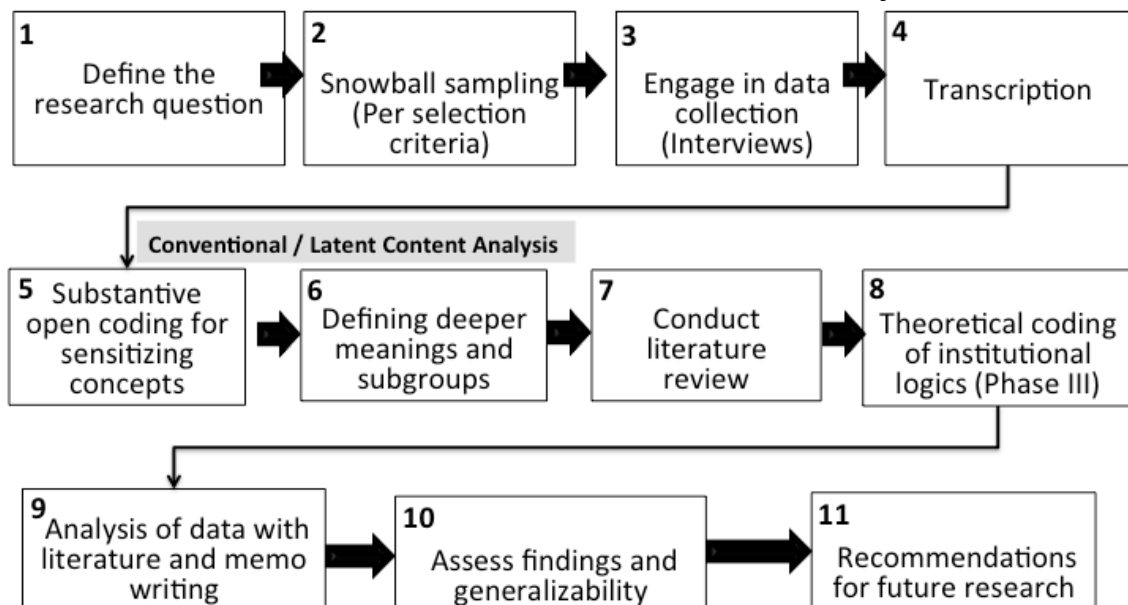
1
Define the research question

2
Snowball sampling (Per selection criteria)

3
Engage in data collection (Interviews)

4
Transcription

Conventional / Latent Content Analysis

5 Substantive open coding for sensitizing concepts

6
Defining deeper meanings and subgroups

7
Conduct literature review

8
Theoretical coding of institutional logics (Phase III)

9 Analysis of data with literature and memo writing

10
Assess findings and generalizability

11
Recommendations for future research